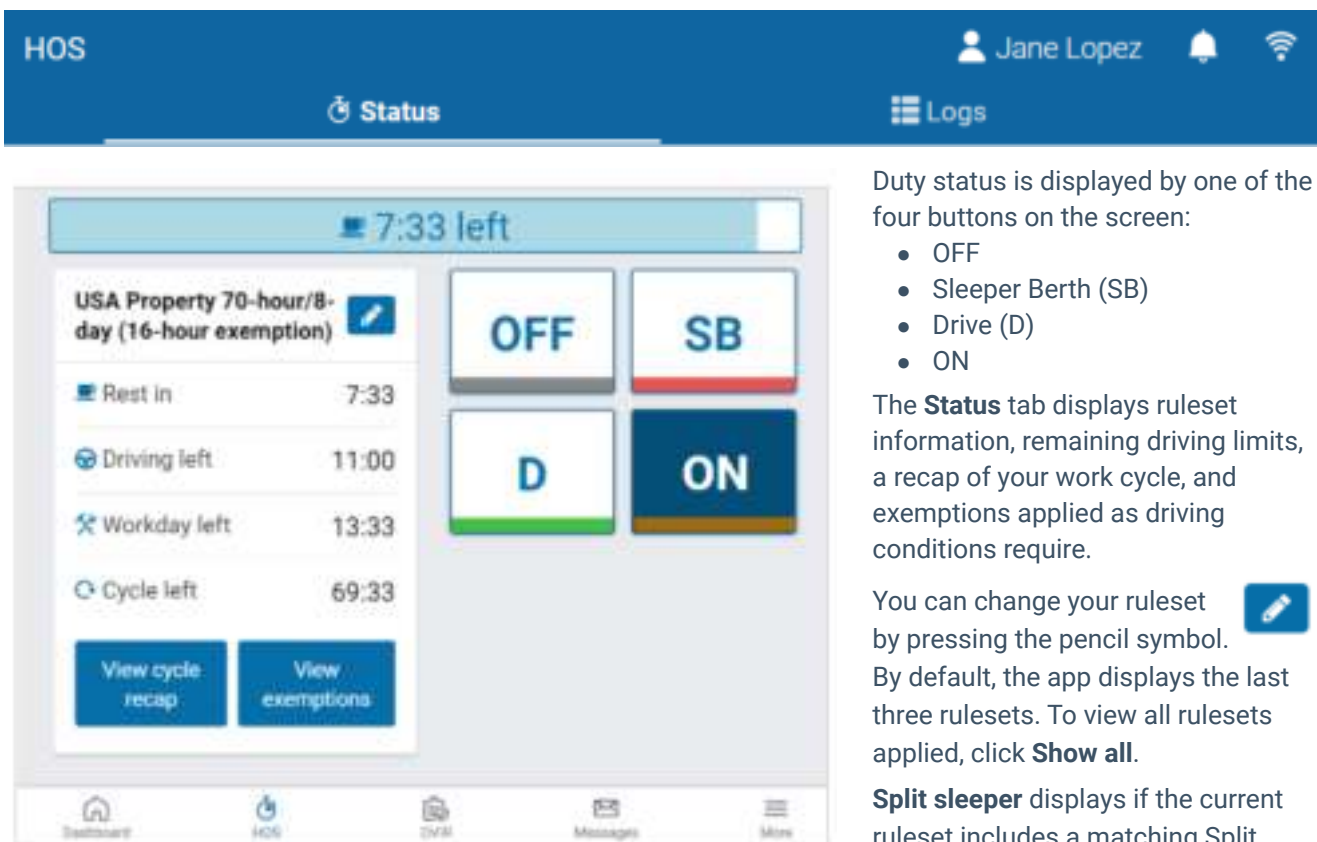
HOS

Jane Lopez

Status

Logs

7:33 left

USA Property 70-hour/8-day (16-hour exemption)

Rest in 7:33

Driving left 11:00

Workday left 13:33

Cycle left 69:33

View cycle recap

View exemptions

OFF

SB

D

ON

Dashboard

HOS

DVIR

Messages

More

Duty status is displayed by one of the four buttons on the screen:

- OFF
- Sleeper Berth (SB)
- Drive (D)
- ON

The **Status** tab displays ruleset information, remaining driving limits, a recap of your work cycle, and exemptions applied as driving conditions require.

You can change your ruleset by pressing the pencil symbol. By default, the app displays the last three rulesets. To view all rulesets applied, click **Show all**.

**Split sleeper** displays if the current ruleset includes a matching Split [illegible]